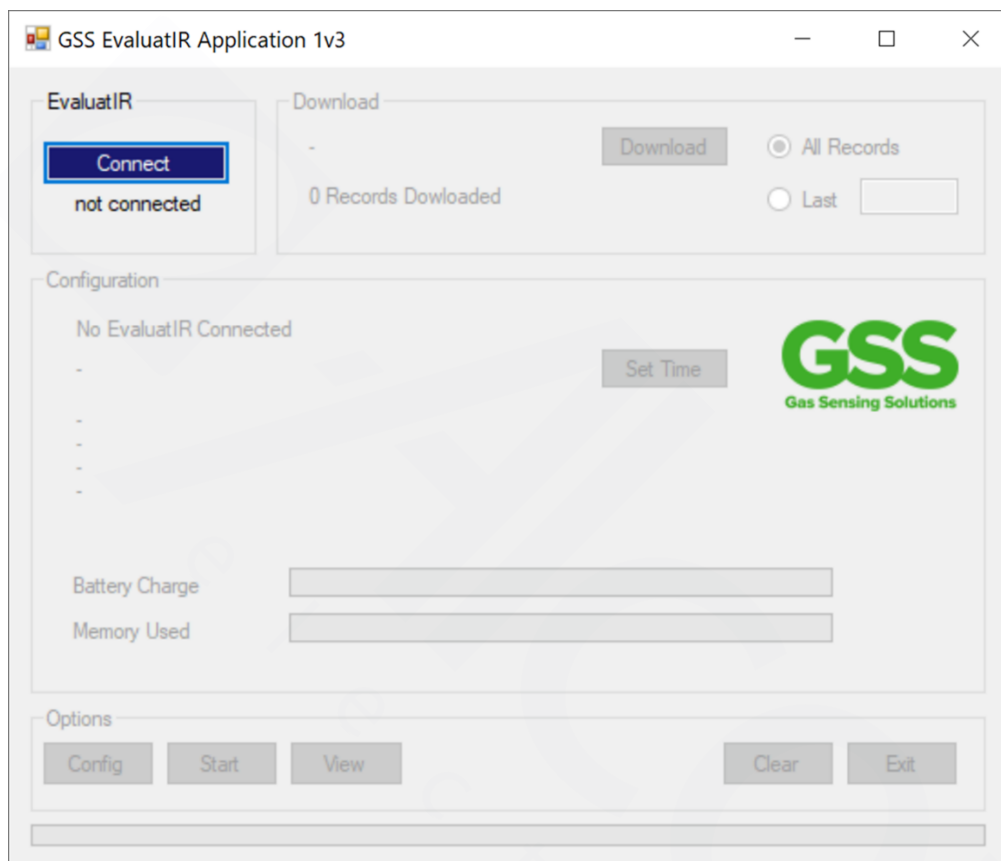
GSS EvaluatIR Application 1v3

EvaluatIR

Connect

not connected

Download

-

Download

All Records

0 Records Dowloaded

Last

Configuration

No EvaluatIR Connected

-

Set Time

GSS
Gas Sensing Solutions

-
-
-
-

Battery Charge

Memory Used

Options

Config

Start

View

Clear

Exit